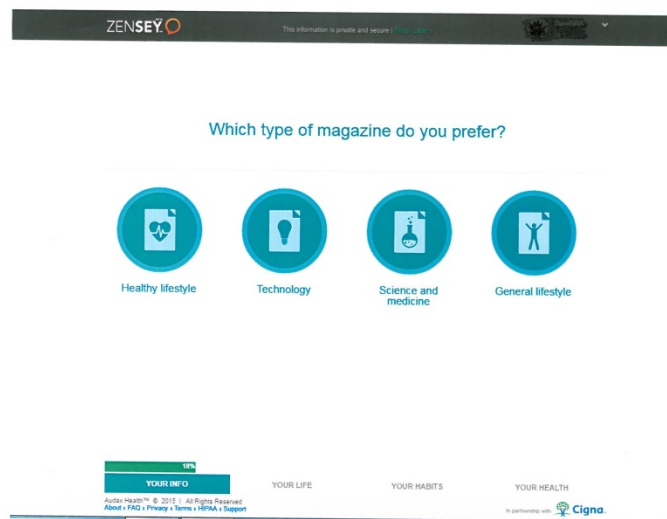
ZENSEY

This information is private and secure | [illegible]

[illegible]

Which type of magazine do you prefer?

Healthy lifestyle

Technology

Science and medicine

General lifestyle

18%

YOUR INFO

YOUR LIFE

YOUR HABITS

YOUR HEALTH

Audax Health™ © 2013 | All Rights Reserved
About › FAQ › Privacy › Terms › HIPAA › Support

In partnership with Cigna.